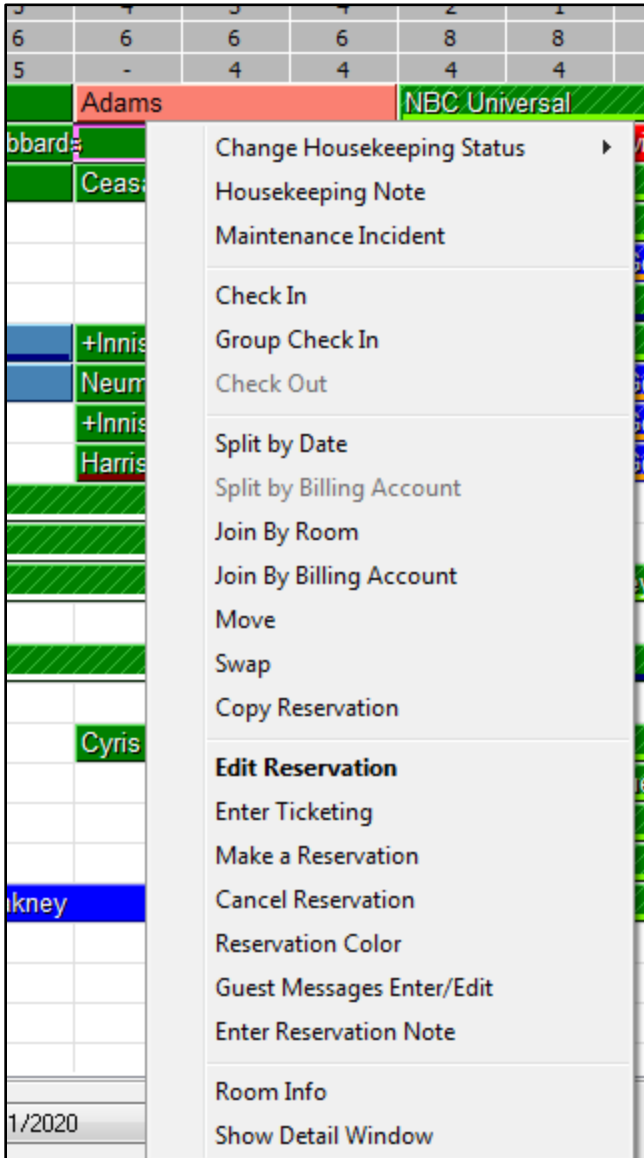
| 6 | 6 | 6 | 6 | 8 | 8 |
|---|---|---|---|---|---|
| 5 | - | 4 | 4 | 4 | 4 |

Adams
NBC Universal
bbard
Ceas
+Innis
Neum
+Innis
Harris
Cyris
kney
1/2020

Change Housekeeping Status
Housekeeping Note
Maintenance Incident

Check In
Group Check In
Check Out

Split by Date
Split by Billing Account
Join By Room
Join By Billing Account
Move
Swap
Copy Reservation

**Edit Reservation**
Enter Ticketing
Make a Reservation
Cancel Reservation
Reservation Color
Guest Messages Enter/Edit
Enter Reservation Note

Room Info
Show Detail Window